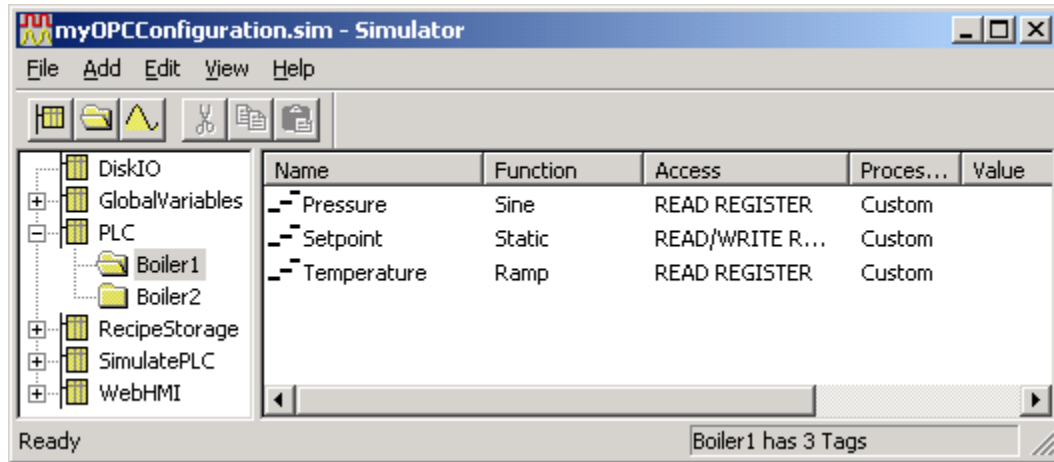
myOPCConfiguration.sim - Simulator

File Add Edit View Help

DiskIO
GlobalVariables
PLC
Boiler1
Boiler2
RecipeStorage
SimulatePLC
WebHMI

| Name | Function | Access | Proces... | Value |
|---|---|---|---|---|
| Pressure | Sine | READ REGISTER | Custom | |
| Setpoint | Static | READ/WRITE R... | Custom | |
| Temperature | Ramp | READ REGISTER | Custom | |

Ready

Boiler1 has 3 Tags